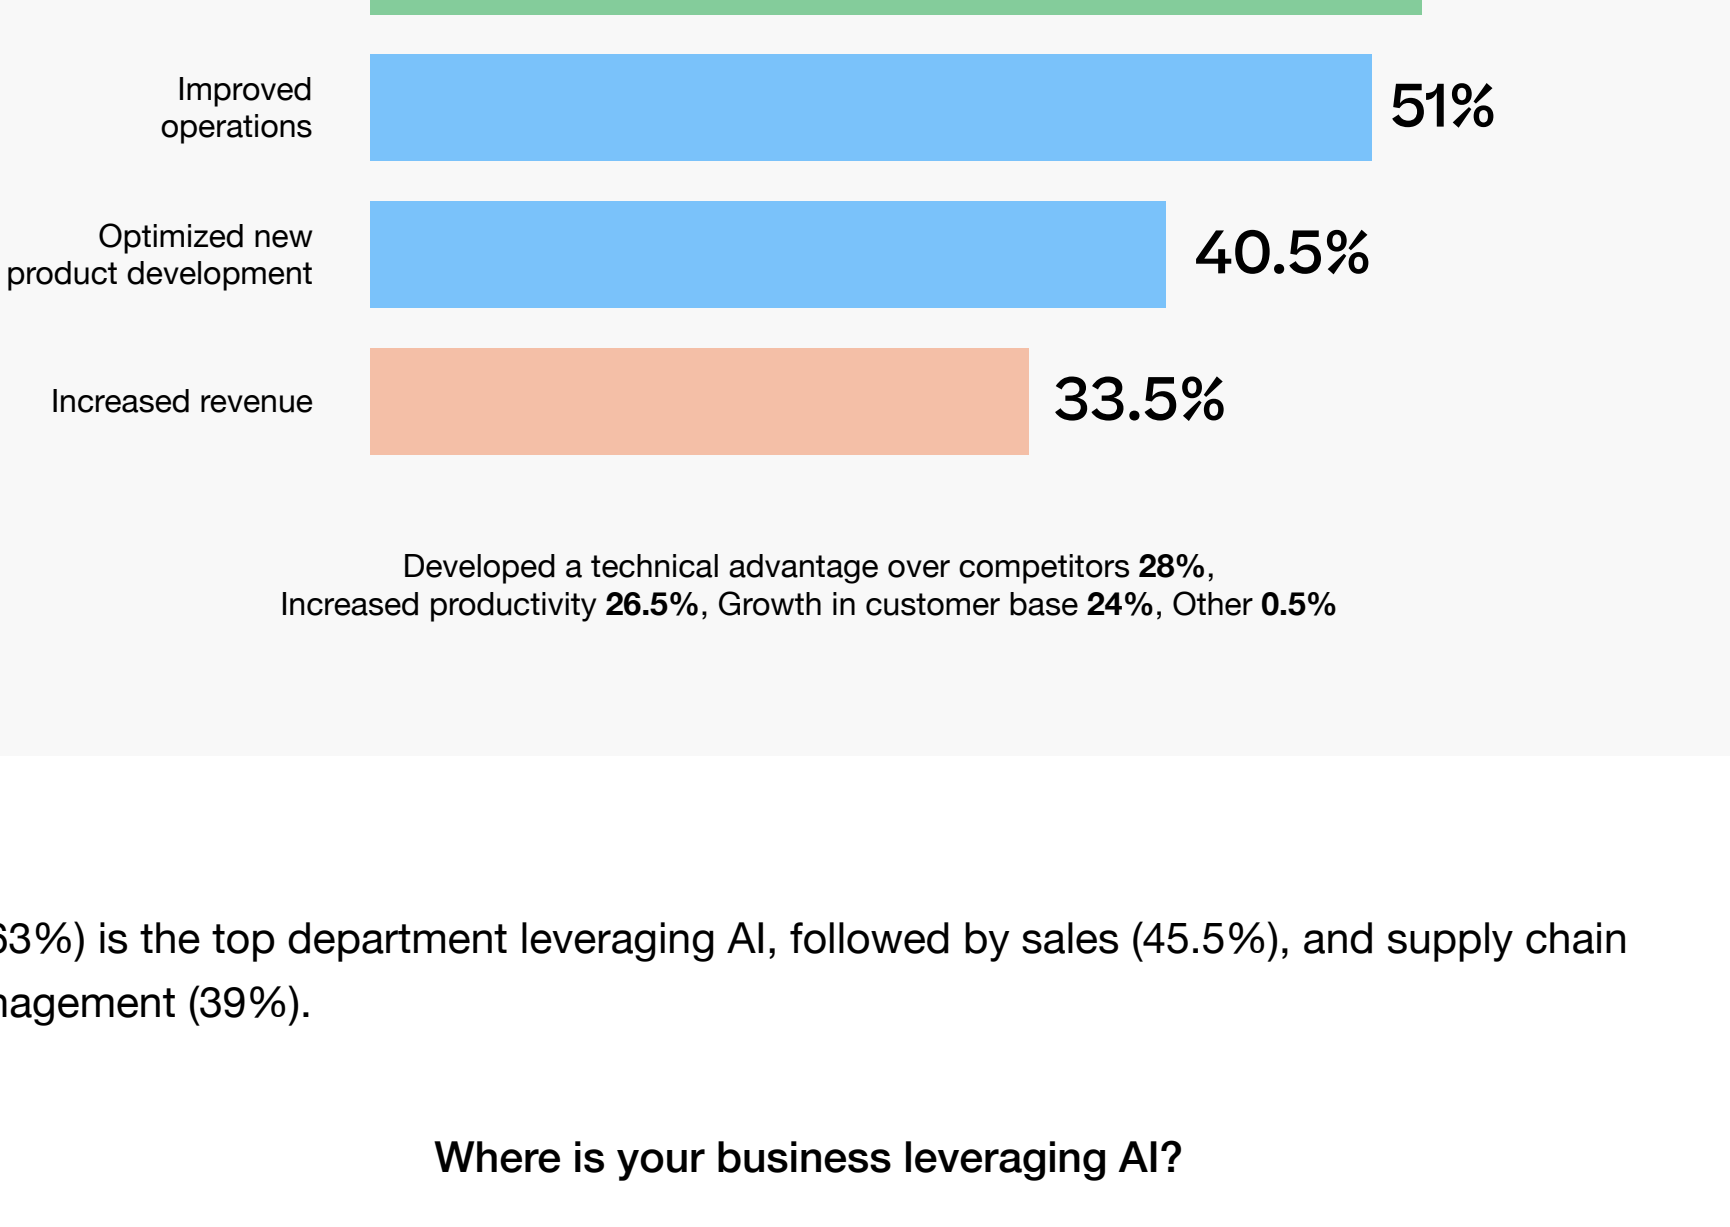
Improved operations

51%

Optimized new product development

40.5%

Increased revenue

33.5%

Developed a technical advantage over competitors **28%**, Increased productivity **26.5%**, Growth in customer base **24%**, Other **0.5%**

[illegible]3%) is the top department leveraging AI, followed by sales (45.5%), and supply chain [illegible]agement (39%).

Where is your business leveraging AI?